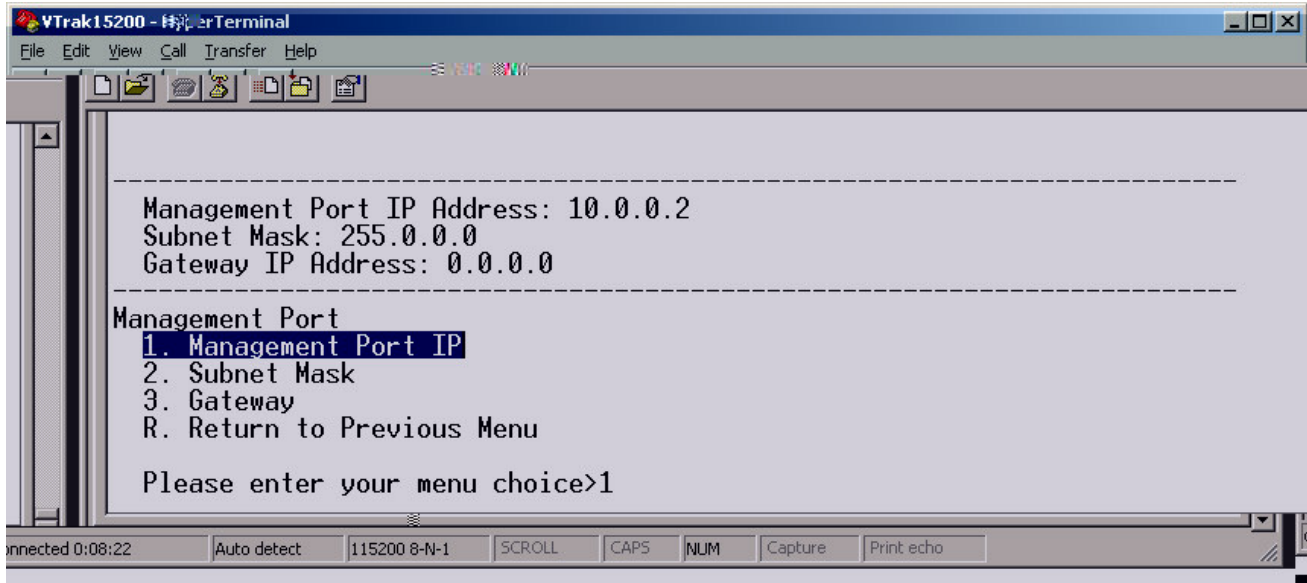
VTrak15200 - H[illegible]erTerminal

File Edit View Call Transfer Help

---------------------------------------------------------------------------
Management Port IP Address: 10.0.0.2
Subnet Mask: 255.0.0.0
Gateway IP Address: 0.0.0.0
---------------------------------------------------------------------------
Management Port
1. Management Port IP
2. Subnet Mask
3. Gateway
R. Return to Previous Menu

Please enter your menu choice>1

nnected 0:08:22 | Auto detect | 115200 8-N-1 | SCROLL | CAPS | NUM | Capture | Print echo